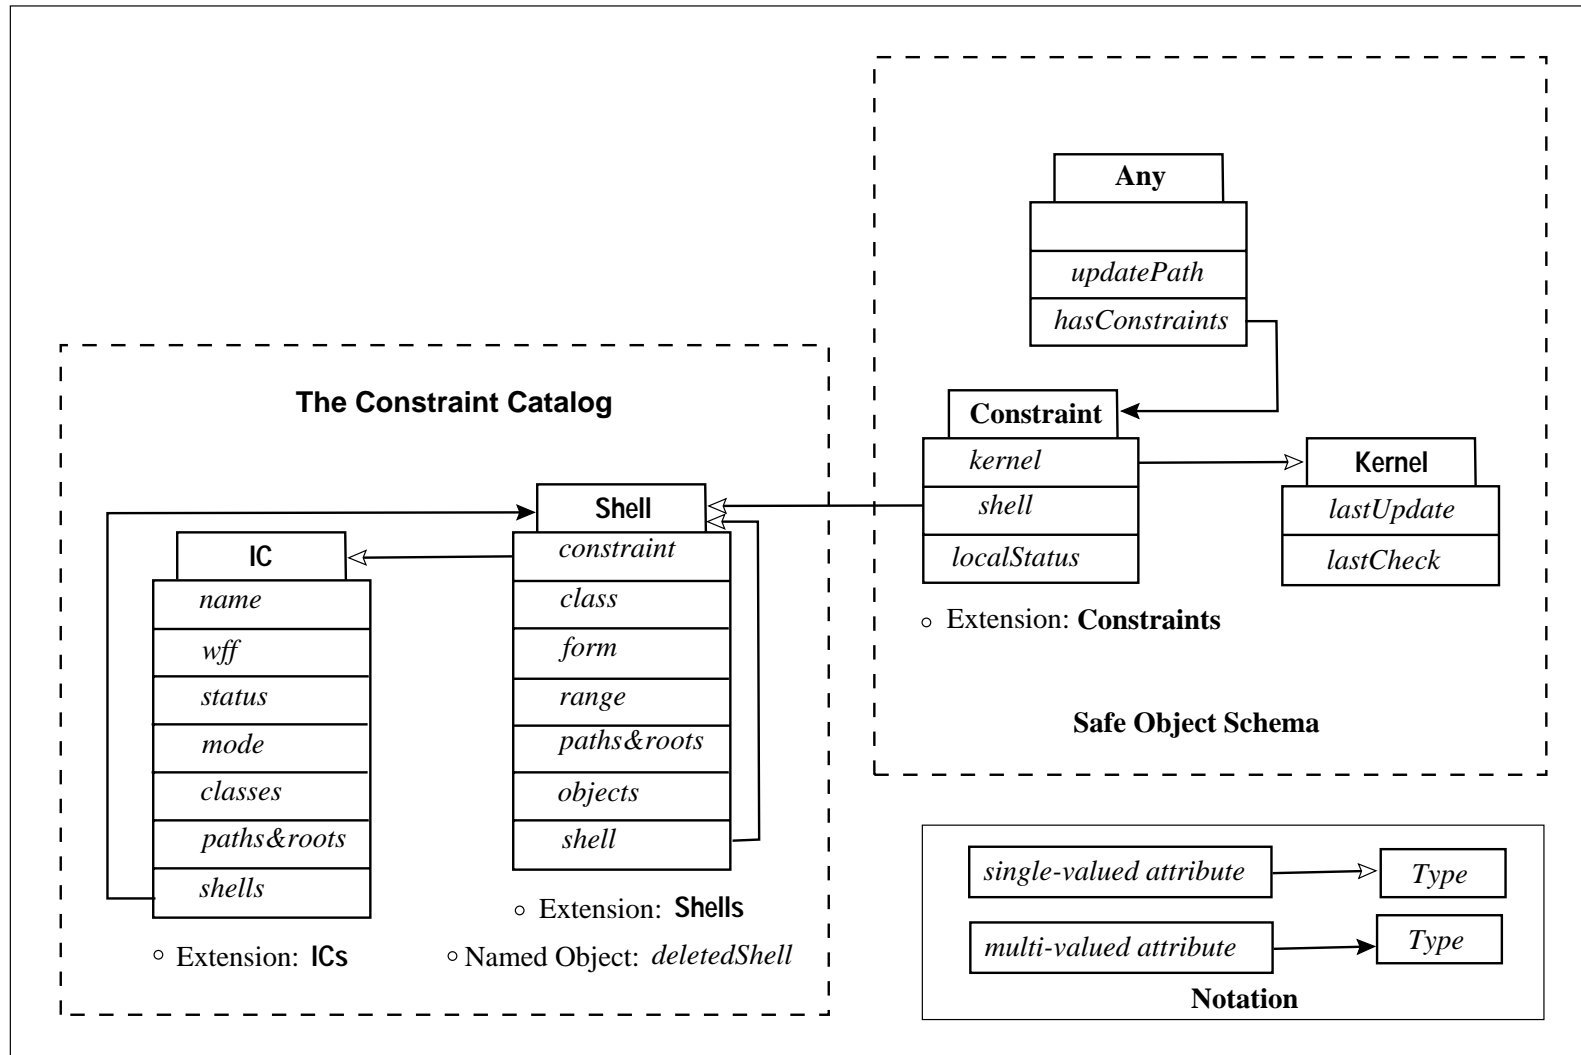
Any

updatePath

hasConstraints

Constraint

kernel

shell

localStatus

Kernel

lastUpdate

lastCheck

◦ Extension: Constraints

Safe Object Schema

The Constraint Catalog

Shell

constraint

class

form

range

paths&roots

objects

shell

IC

name

wff

status

mode

classes

paths&roots

shells

◦ Extension: Shells

◦ Named Object: deletedShell

◦ Extension: ICs

single-valued attribute

Type

multi-valued attribute

Type

Notation